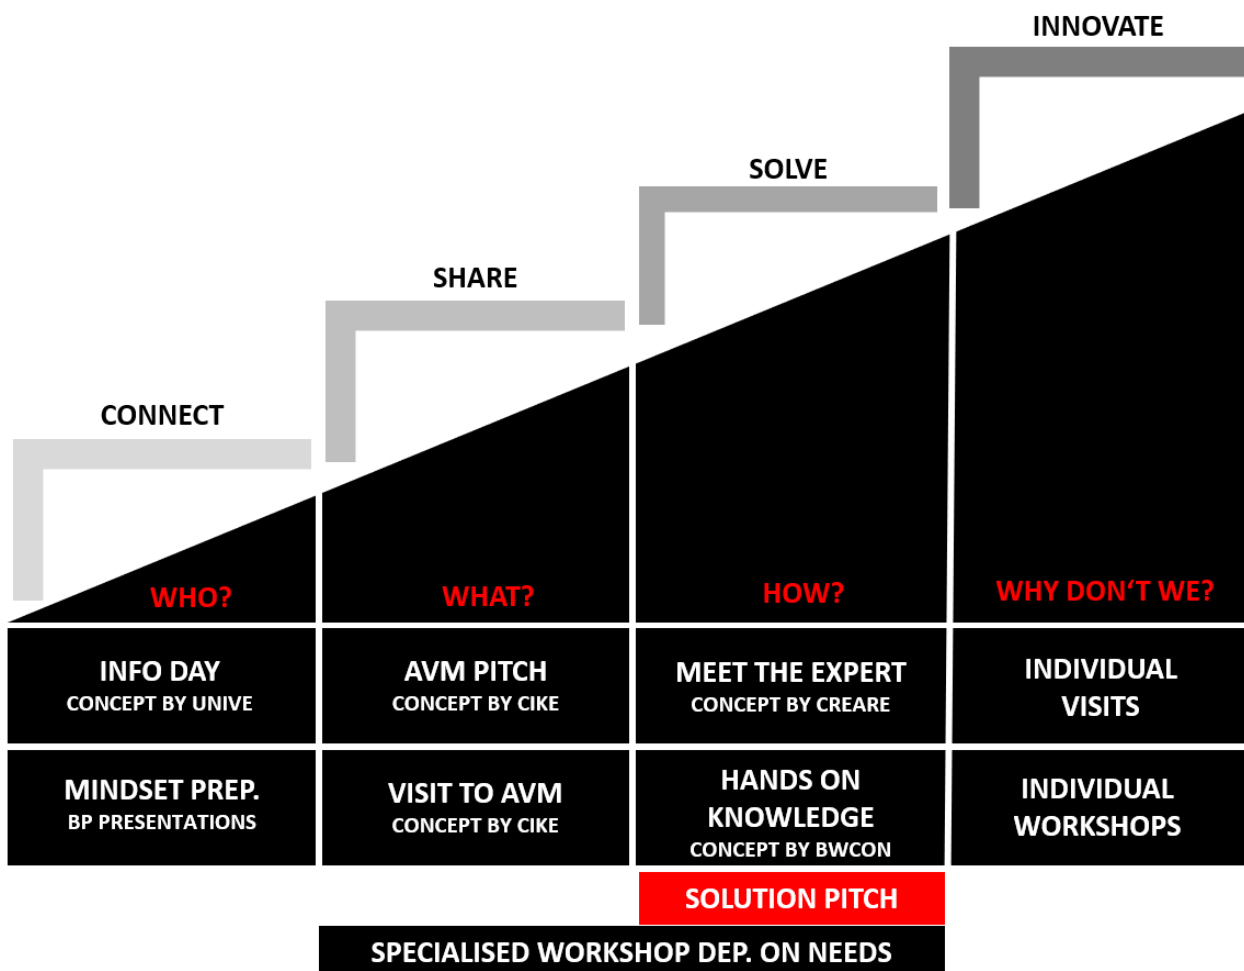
INNOVATE

SOLVE

SHARE

CONNECT

WHO?

WHAT?

HOW?

WHY DON'T WE?

| INFO DAY CONCEPT BY UNIVE | AVM PITCH CONCEPT BY CIKE | MEET THE EXPERT CONCEPT BY CREARE | INDIVIDUAL VISITS |
|---|---|---|---|
| MINDSET PREP. BP PRESENTATIONS | VISIT TO AVM CONCEPT BY CIKE | HANDS ON KNOWLEDGE CONCEPT BY BWCON | INDIVIDUAL WORKSHOPS |

SOLUTION PITCH

SPECIALISED WORKSHOP DEP. ON NEEDS